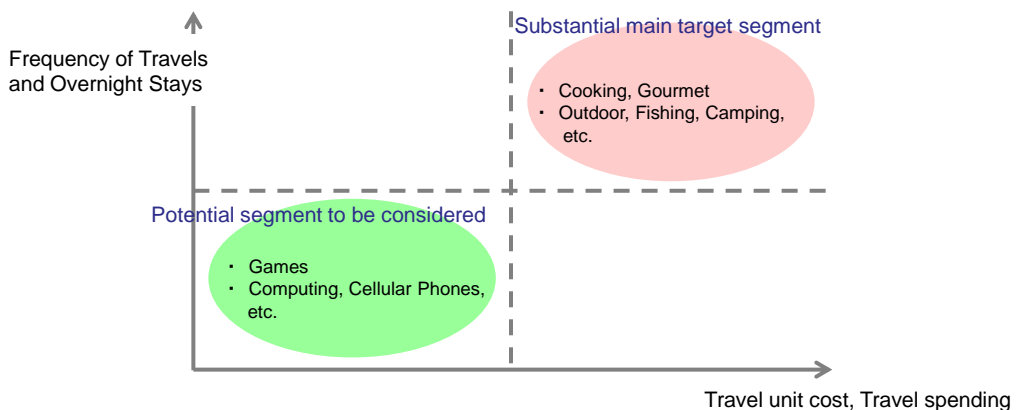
Frequency of Travels and Overnight Stays

Substantial main target segment

・ Cooking, Gourmet
・ Outdoor, Fishing, Camping, etc.

Potential segment to be considered

・ Games
・ Computing, Cellular Phones, etc.

Travel unit cost, Travel spending